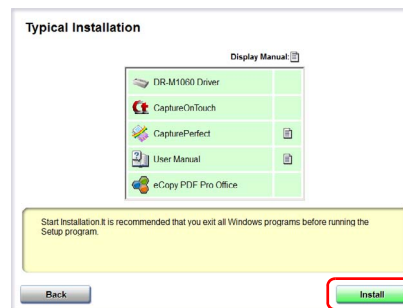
Typical Installation

Display Manual:

DR-M1060 Driver
CaptureOnTouch
CapturePerfect
User Manual
eCopy PDF Pro Office

Start Installation.It is recommended that you exit all Windows programs before running the Setup program.

Back

Install